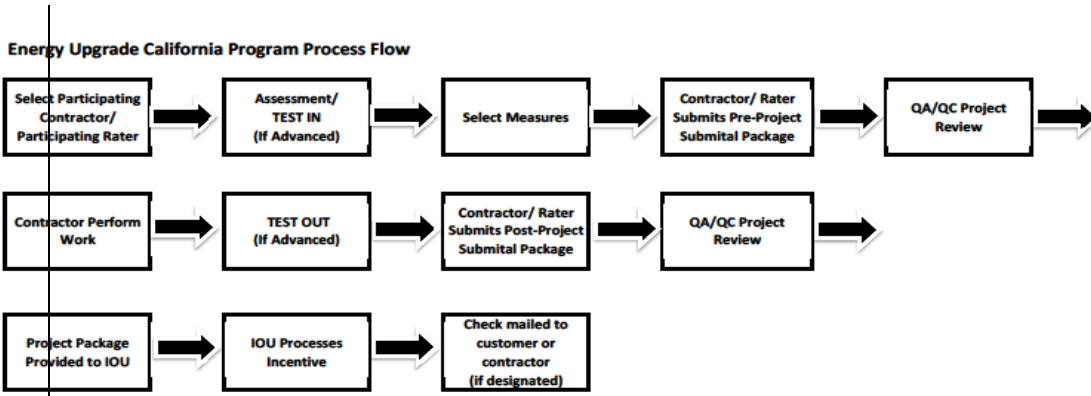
Energy Upgrade California Program Process Flow

Select Participating Contractor/ Participating Rater

Assessment/ TEST IN (If Advanced)

Select Measures

Contractor/ Rater Submits Pre-Project Submital Package

QA/QC Project Review

Contractor Perform Work

TEST OUT (If Advanced)

Contractor/ Rater Submits Post-Project Submital Package

QA/QC Project Review

Project Package Provided to IOU

IOU Processes Incentive

Check mailed to customer or contractor (if designated)